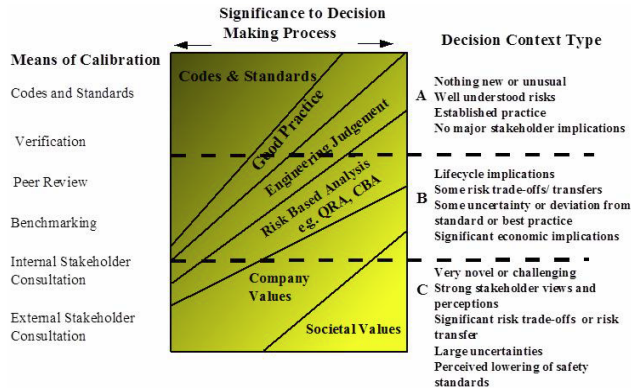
Significance to Decision Making Process

Means of Calibration

Codes and Standards

Verification

Peer Review

Benchmarking

Internal Stakeholder Consultation

External Stakeholder Consultation

Codes & Standards

Good Practice

Engineering Judgement

Risk Based Analysis eg. QRA, CBA

Company Values

Societal Values

Decision Context Type

A

Nothing new or unusual
Well understood risks
Established practice
No major stakeholder implications

B

Lifecycle implications
Some risk trade-offs/ transfers
Some uncertainty or deviation from standard or best practice
Significant economic implications

C

Very novel or challenging
Strong stakeholder views and perceptions
Significant risk trade-offs or risk transfer
Large uncertainties
Perceived lowering of safety standards